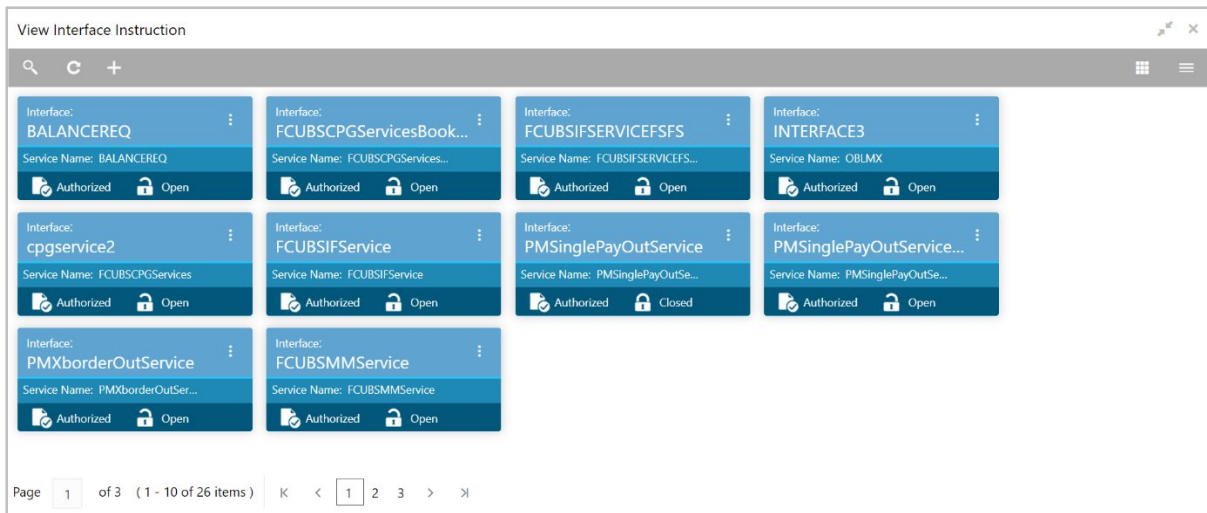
View Interface Instruction

Interface:
BALANCEREQ
Service Name: BALANCEREQ
Authorized Open

Interface:
FCUBSCPGServicesBook...
Service Name: FCUBSCPGServices...
Authorized Open

Interface:
FCUBSIFSERVICEFSFS
Service Name: FCUBSIFSERVICEFS...
Authorized Open

Interface:
INTERFACE3
Service Name: OBLMX
Authorized Open

Interface:
cpgservice2
Service Name: FCUBSCPGServices
Authorized Open

Interface:
FCUBSIFService
Service Name: FCUBSIFService
Authorized Open

Interface:
PMSinglePayOutService
Service Name: PMSinglePayOutSe...
Authorized Closed

Interface:
PMSinglePayOutService...
Service Name: PMSinglePayOutSe...
Authorized Open

Interface:
PMXborderOutService
Service Name: PMXborderOutSer...
Authorized Open

Interface:
FCUBSMMService
Service Name: FCUBSMMService
Authorized Open

Page 1 of 3 (1 - 10 of 26 items) K < 1 2 3 > >I